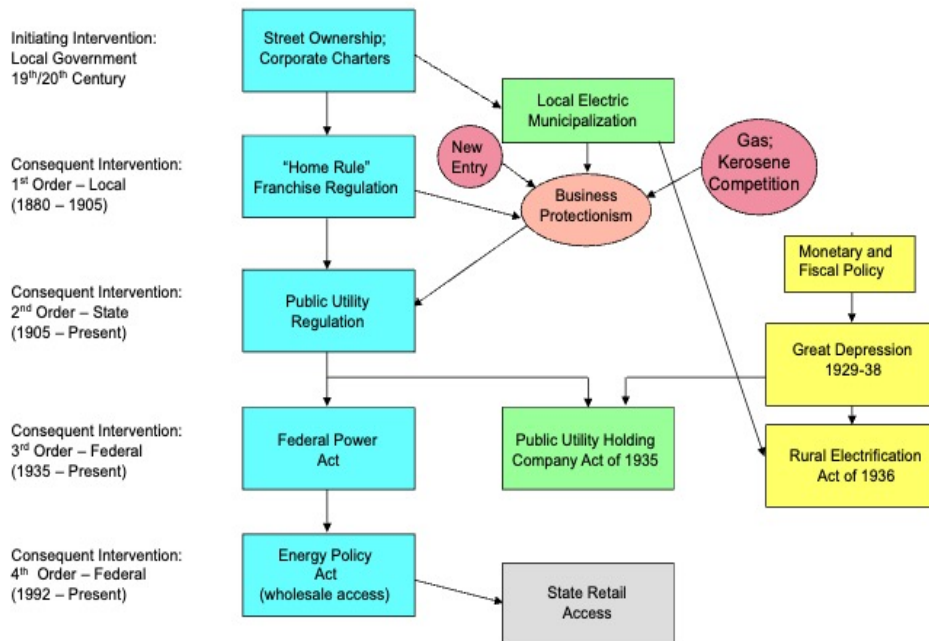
Initiating Intervention:
Local Government
19$^{th}$/20$^{th}$ Century

Street Ownership;
Corporate Charters

Local Electric
Municipalization

New
Entry

Gas;
Kerosene
Competition

Consequent Intervention:
1$^{st}$ Order – Local
(1880 – 1905)

"Home Rule"
Franchise Regulation

Business
Protectionism

Monetary and
Fiscal Policy

Consequent Intervention:
2$^{nd}$ Order – State
(1905 – Present)

Public Utility
Regulation

Great Depression
1929-38

Consequent Intervention:
3$^{rd}$ Order – Federal
(1935 – Present)

Federal Power
Act

Public Utility Holding
Company Act of 1935

Rural Electrification
Act of 1936

Consequent Intervention:
4$^{th}$ Order – Federal
(1992 – Present)

Energy Policy
Act
(wholesale access)

State Retail
Access